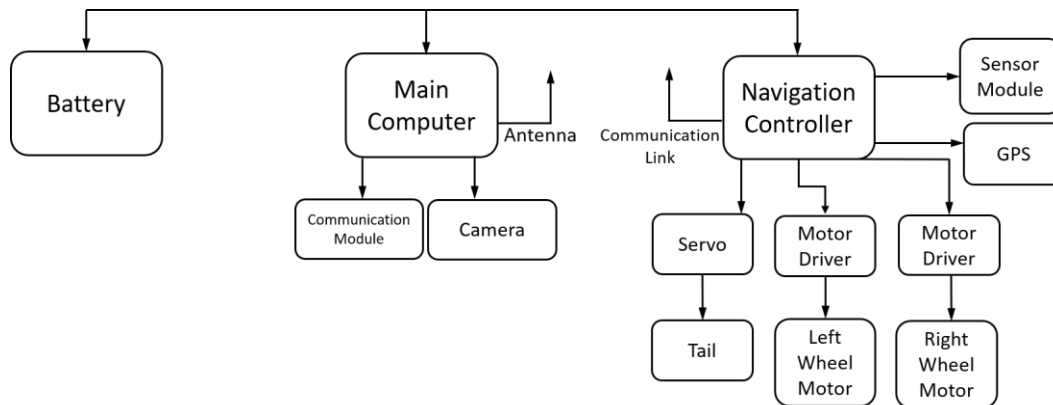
Battery

Main Computer

Antenna

Communication Module

Camera

Communication Link

Navigation Controller

Sensor Module

GPS

Servo

Motor Driver

Motor Driver

Tail

Left Wheel Motor

Right Wheel Motor